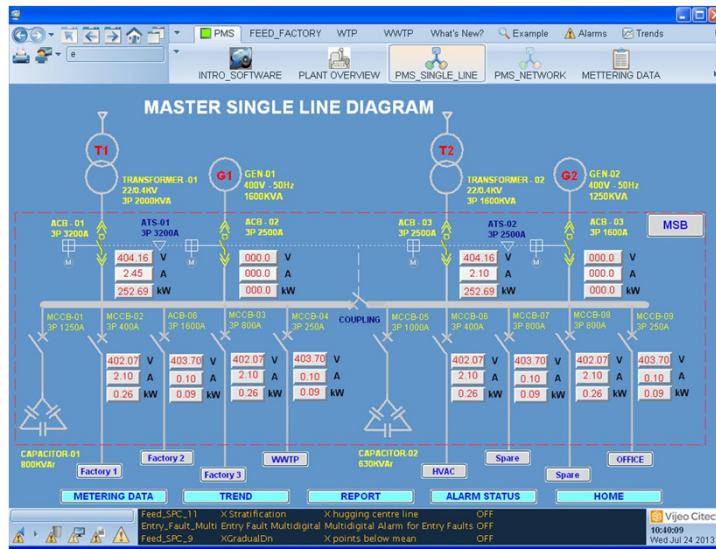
PMS FEED_FACTORY WTP WWTP What's New? Example Alarms Trends

e

INTRO_SOFTWARE PLANT OVERVIEW PMS_SINGLE_LINE PMS_NETWORK METTERING DATA

MASTER SINGLE LINE DIAGRAM

T1
TRANSFORMER -01
22/0.4KV
3P 2000KVA

G1
GEN-01
400V - 50Hz
1600KVA

T2
TRANSFORMER - 02
22/0.4KV
3P 1600KVA

G2
GEN.02
400V - 50Hz
1250KVA

ACB - 01
3P 3200A

ATS-01
3P 3200A

ACB - 02
3P 2500A

ACB - 03
3P 2500A

ATS-02
3P 2500A

ACB - 03
3P 1600A

MSB

M M M M

| 404.16 | V |
|---|---|
| 2.45 | A |
| 252.69 | kW |

| 000.0 | V |
|---|---|
| 000.0 | A |
| 000.0 | kW |

| 404.16 | V |
|---|---|
| 2.10 | A |
| 252.69 | kW |

| 000.0 | V |
|---|---|
| 000.0 | A |
| 000.0 | kW |

MCCB-01
3P 1250A

MCCB - 02
3P 400A

ACB-06
3P 1600A

MCCB-03
3P 800A

MCCB-04
3P 250A

COUPLING

MCCB-05
3P 1000A

MCCB-06
3P 400A

MCCB-07
3P 800A

MCCB-08
3P 800A

MCCB-09
3P 250A

| 402.07 | V |
|---|---|
| 2.10 | A |
| 0.26 | kW |

| 403.70 | V |
|---|---|
| 0.10 | A |
| 0.09 | kW |

| 402.07 | V |
|---|---|
| 2.10 | A |
| 0.26 | kW |

| 403.70 | V |
|---|---|
| 0.10 | A |
| 0.09 | kW |

| 402.07 | V |
|---|---|
| 2.10 | A |
| 0.26 | kW |

| 403.70 | V |
|---|---|
| 0.10 | A |
| 0.09 | kW |

| 402.07 | V |
|---|---|
| 2.10 | A |
| 0.26 | kW |

| 403.70 | V |
|---|---|
| 0.10 | A |
| 0.09 | kW |

CAPACITOR-01
800KVAr

Factory 1 Factory 2 Factory 3 WWTP

CAPACITOR-02
630KVAr

HVAC Spare Spare OFFICE

METERING DATA TREND REPORT ALARM STATUS HOME

Feed_SPC_11 X Stratification X hugging centre line OFF
Entry_Fault_Multi Entry Fault Multidigital Multidigital Alarm for Entry Faults OFF
Feed_SPC_9 XGradualDn X points below mean OFF

Vijeo Citec
10:40:09
Wed Jul 24 2013